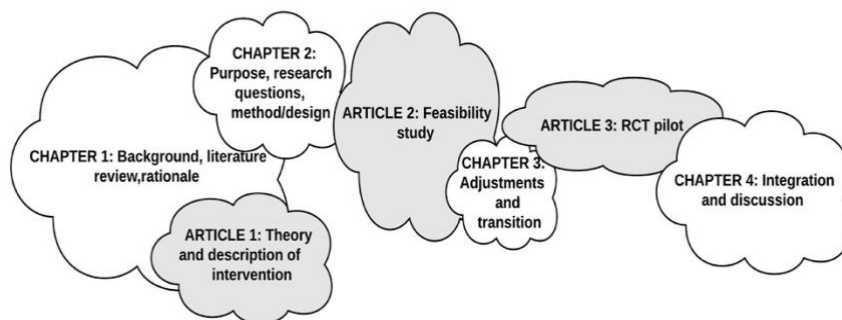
CHAPTER 1: Background, literature review,rationale

CHAPTER 2: Purpose, research questions, method/design

ARTICLE 1: Theory and description of intervention

ARTICLE 2: Feasibility study

CHAPTER 3: Adjustments and transition

ARTICLE 3: RCT pilot

CHAPTER 4: Integration and discussion